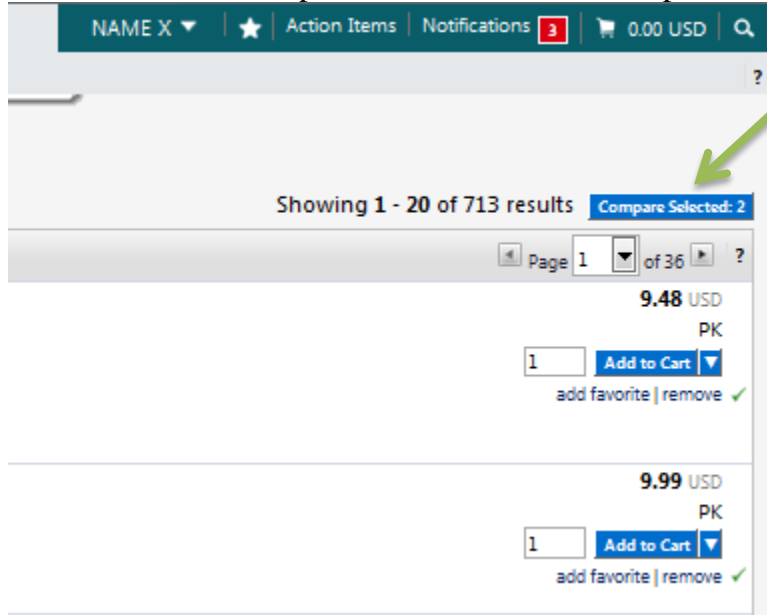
NAME X ▼ | ★ | Action Items | Notifications 3 | 0.00 USD |

?

Showing 1 - 20 of 713 results Compare Selected: 2

Page 1 of 36 ?

9.48 USD
PK
1 Add to Cart
add favorite | remove ✓

9.99 USD
PK
1 Add to Cart
add favorite | remove ✓